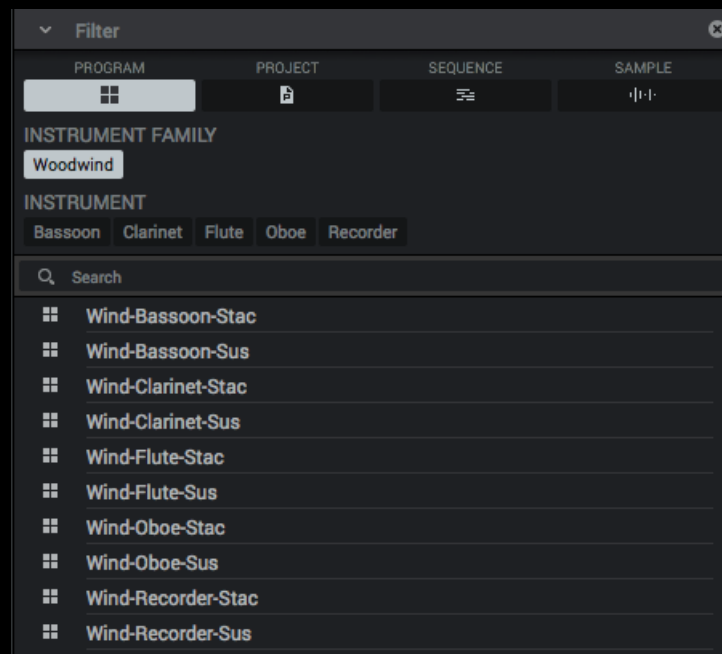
Filter

PROGRAM PROJECT SEQUENCE SAMPLE

INSTRUMENT FAMILY

Woodwind

INSTRUMENT

Bassoon Clarinet Flute Oboe Recorder

Search

Wind-Bassoon-Stac
Wind-Bassoon-Sus
Wind-Clarinet-Stac
Wind-Clarinet-Sus
Wind-Flute-Stac
Wind-Flute-Sus
Wind-Oboe-Stac
Wind-Oboe-Sus
Wind-Recorder-Stac
Wind-Recorder-Sus